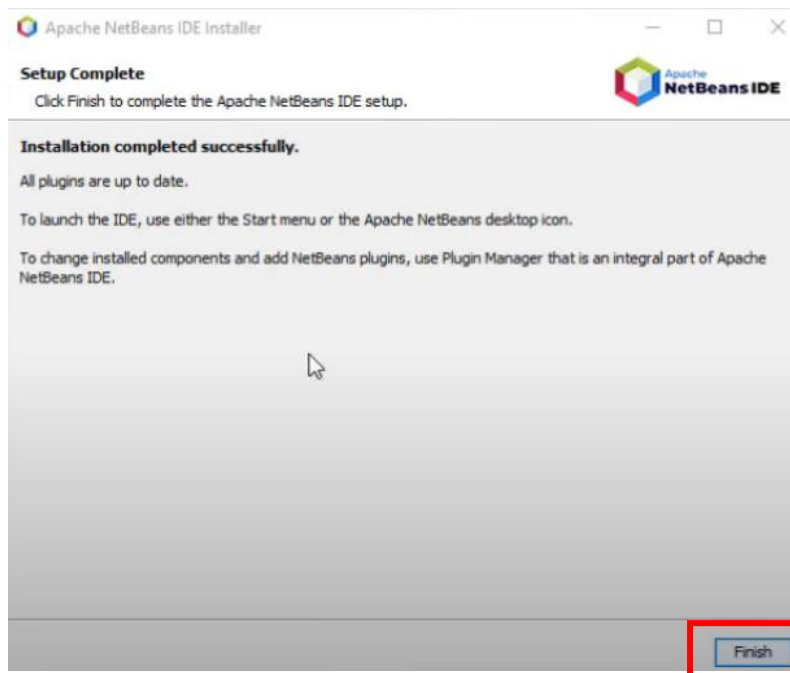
Apache NetBeans IDE Installer

Setup Complete

Click Finish to complete the Apache NetBeans IDE setup.

Apache NetBeans IDE

Installation completed successfully.

All plugins are up to date.

To launch the IDE, use either the Start menu or the Apache NetBeans desktop icon.

To change installed components and add NetBeans plugins, use Plugin Manager that is an integral part of Apache NetBeans IDE.

Finish